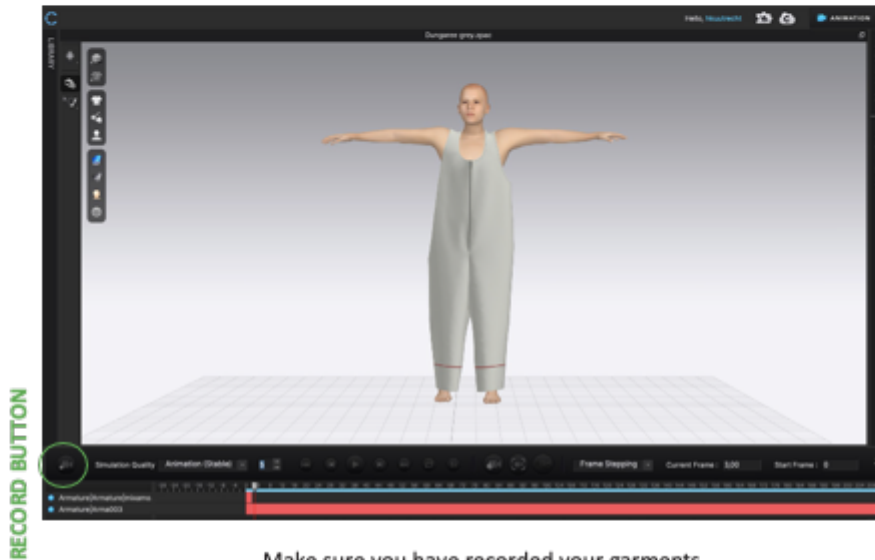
Hello, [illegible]

ANIMATION

Dungaree grey.zpac

LIBRARY

RECORD BUTTON

Simulation Quality

Animation (Stable)

Frame Stepping

Current Frame : 3.00

Start Frame : 0

Armature|Armature|mixamo

Armature|Arma003

Make sure you have recorded your garments